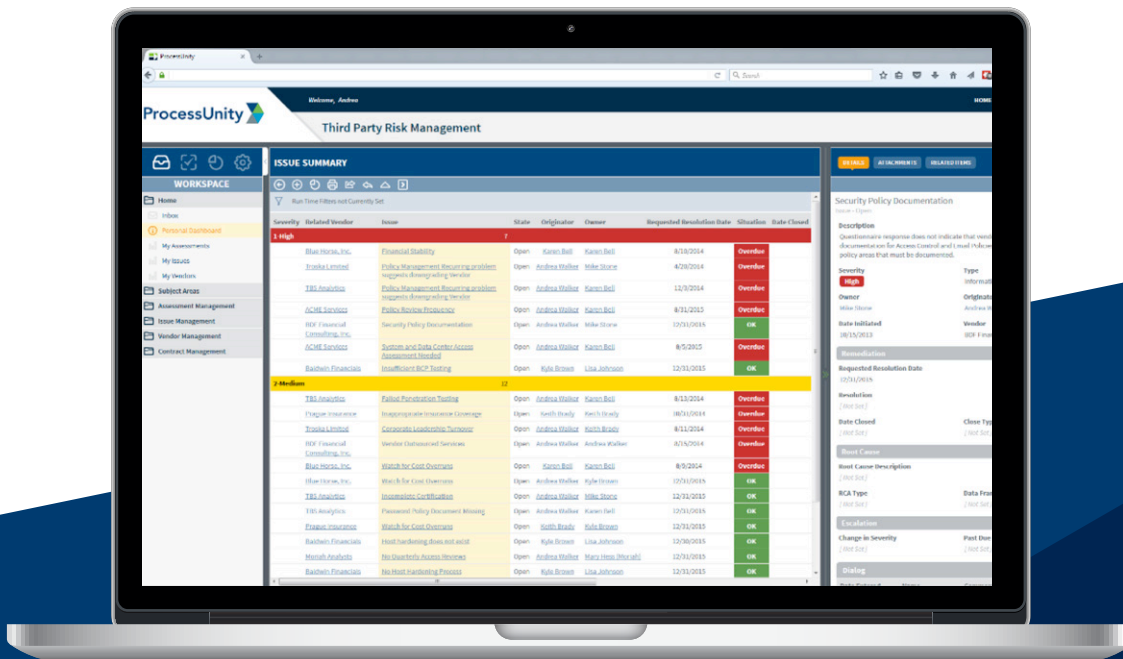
ProcessUnity

Search

ProcessUnity

Welcome, Andrea

HOME

Third Party Risk Management

WORKSPACE

Home
Inbox
Personal Dashboard
My Assessments
My Issues
My Vendors
Subject Areas
Assessment Management
Issue Management
Vendor Management
Contract Management

ISSUE SUMMARY

Run Time Filters not Currently Set

| Severity | Related Vendor | Issue | State | Originator | Owner | Requested Resolution Date | Situation | Date Closed |
|---|---|---|---|---|---|---|---|---|
| 1-High | | 7 | | | | | | |
| | Blue Horse, Inc. | Financial Stability | Open | Karen Bell | Karen Bell | 8/18/2014 | Overdue | |
| | Troska Limited | Policy Management Recurring problem suggests downgrading Vendor | Open | Andrea Walker | Mike Stone | 4/20/2014 | Overdue | |
| | TBS Analytics | Policy Management Recurring problem suggests downgrading Vendor | Open | Andrea Walker | Karen Bell | 12/3/2014 | Overdue | |
| | ACME Services | Policy Review Frequency | Open | Andrea Walker | Karen Bell | 8/31/2015 | Overdue | |
| | BDF Financial Consulting, Inc. | Security Policy Documentation | Open | Andrea Walker | Mike Stone | 12/31/2015 | OK | |
| | ACME Services | System and Data Center Access Assessment Needed | Open | Andrea Walker | Karen Bell | 8/5/2015 | Overdue | |
| | Baldwin Financials | Insufficient BCP Testing | Open | Kyle Brown | Lisa Johnson | 12/31/2015 | OK | |
| 2-Medium | | 12 | | | | | | |
| | TBS Analytics | Failed Penetration Testing | Open | Andrea Walker | Karen Bell | 8/13/2014 | Overdue | |
| | Prague Insurance | Inappropriate Insurance Coverage | Open | Keith Brady | Keith Brady | 08/31/2014 | Overdue | |
| | Troska Limited | Corporate Leadership Turnover | Open | Andrea Walker | Karen Bell | 8/11/2014 | Overdue | |
| | BDF Financial Consulting, Inc. | Vendor Outsourced Services | Open | Andrea Walker | Andrea Walker | 3/16/2014 | Overdue | |
| | Blue Horse, Inc. | Watch for Cost Overruns | Open | Karen Bell | Karen Bell | 8/9/2014 | Overdue | |
| | Blue Horse, Inc. | Watch for Cost Overruns | Open | Andrea Walker | Kyle Brown | 12/31/2015 | OK | |
| | TBS Analytics | Incomplete Certification | Open | Andrea Walker | Mike Stone | 12/31/2015 | OK | |
| | TBS Analytics | Password Policy Document Missing | Open | Andrea Walker | Karen Bell | 12/31/2015 | OK | |
| | Prague Insurance | Watch for Cost Overruns | Open | Keith Brady | Kyle Brown | 12/31/2015 | OK | |
| | Baldwin Financials | Host hardening does not exist | Open | Kyle Brown | Lisa Johnson | 12/30/2015 | OK | |
| | Monah Analysts | No Quarterly Access Reviews | Open | Andrea Walker | Mary Hess (Monah) | 12/31/2015 | OK | |
| | Baldwin Financials | No Host Hardening Process | Open | Kyle Brown | Lisa Johnson | 12/31/2015 | OK | |

DETAILS ATTACHMENTS RELATED ITEMS

Security Policy Documentation
Issue - Open

Description
Questionnaire response does not indicate that vend documentation for Access Control and Email Policies policy areas that must be documented.

Severity
High
Type
Informat

Owner
Mike Stone
Originat
Andrea W

Date Initiated
10/15/2013
Vendor
BDF Fina

Remediation
Requested Resolution Date
12/31/2015
Resolution
[Not Set]
Date Closed
[Not Set]
Close Typ
[Not Set]

Root Cause
Root Cause Description
[Not Set]
RCA Type
[Not Set]
Data Fro
[Not Set]

Escalation
Change in Severity
[Not Set]
Past Due
[Not Set]

Dialog